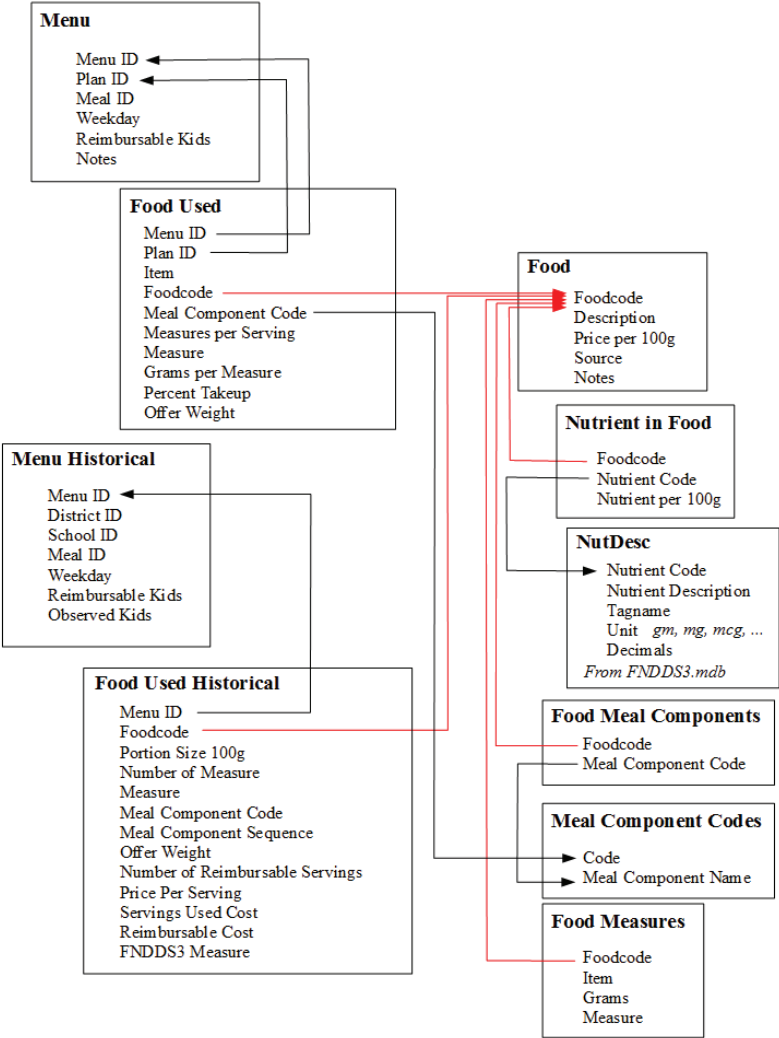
**Menu**

Menu ID
Plan ID
Meal ID
Weekday
Reimbursable Kids
Notes

**Food Used**

Menu ID
Plan ID
Item
Foodcode
Meal Component Code
Measures per Serving
Measure
Grams per Measure
Percent Takeup
Offer Weight

**Food**

Foodcode
Description
Price per 100g
Source
Notes

**Nutrient in Food**

Foodcode
Nutrient Code
Nutrient per 100g

**Menu Historical**

Menu ID
District ID
School ID
Meal ID
Weekday
Reimbursable Kids
Observed Kids

**NutDesc**

Nutrient Code
Nutrient Description
Tagname
Unit *gm, mg, mcg, ...*
Decimals
*From FNDDS3.mdb*

**Food Used Historical**

Menu ID
Foodcode
Portion Size 100g
Number of Measure
Measure
Meal Component Code
Meal Component Sequence
Offer Weight
Number of Reimbursable Servings
Price Per Serving
Servings Used Cost
Reimbursable Cost
FNDDS3 Measure

**Food Meal Components**

Foodcode
Meal Component Code

**Meal Component Codes**

Code
Meal Component Name

**Food Measures**

Foodcode
Item
Grams
Measure